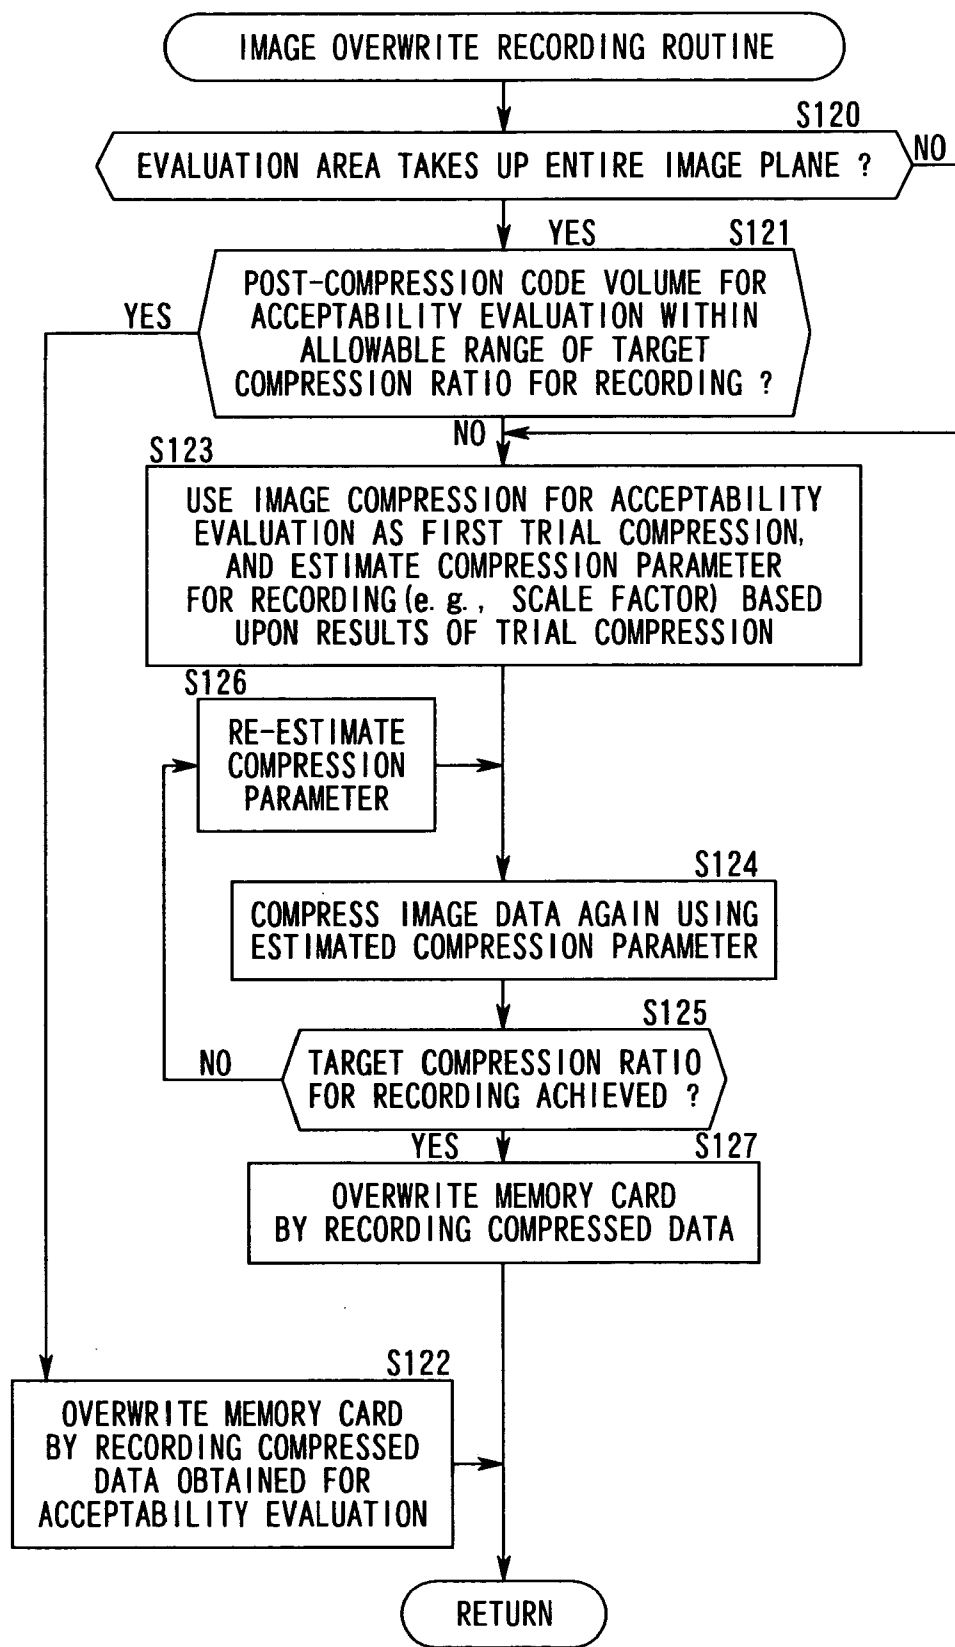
IMAGE OVERWRITE RECORDING ROUTINE

S120

EVALUATION AREA TAKES UP ENTIRE IMAGE PLANE ?

NO

YES

S121

POST-COMPRESSION CODE VOLUME FOR ACCEPTABILITY EVALUATION WITHIN ALLOWABLE RANGE OF TARGET COMPRESSION RATIO FOR RECORDING ?

YES

NO

S123

USE IMAGE COMPRESSION FOR ACCEPTABILITY EVALUATION AS FIRST TRIAL COMPRESSION, AND ESTIMATE COMPRESSION PARAMETER FOR RECORDING (e. g., SCALE FACTOR) BASED UPON RESULTS OF TRIAL COMPRESSION

S126

RE-ESTIMATE COMPRESSION PARAMETER

S124

COMPRESS IMAGE DATA AGAIN USING ESTIMATED COMPRESSION PARAMETER

S125

NO

TARGET COMPRESSION RATIO FOR RECORDING ACHIEVED ?

YES

S127

OVERWRITE MEMORY CARD BY RECORDING COMPRESSED DATA

S122

OVERWRITE MEMORY CARD BY RECORDING COMPRESSED DATA OBTAINED FOR ACCEPTABILITY EVALUATION

RETURN